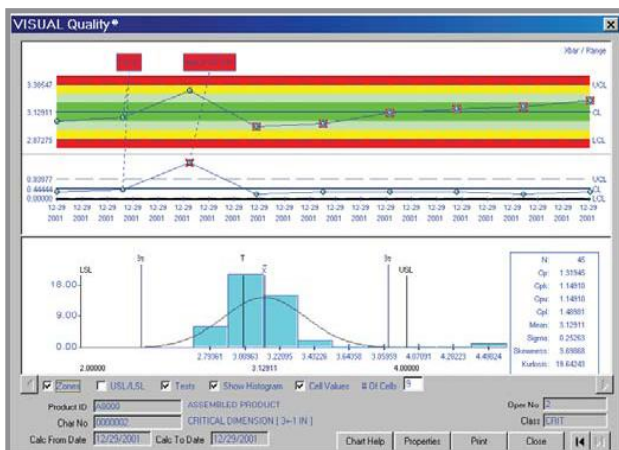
VISUAL Quality®

Xbar / Range

3.36547
3.12911
2.87275

UCL
CL
LCL

0.93977
0.44444
0.00000

UCL
CL
LCL

12-29 2001 | 12-29 2001 | 12-29 2001 | 12-29 2001 | 12-29 2001 | 12-29 2001 | 12-29 2001 | 12-29 2001 | 12-29 2001 | 12-29 2001 | 12-29 2001 | 12-29 2001 | 12-29 2001 | 12-29 2001 | 12-29 2001 | 12-29 2001 | 12-29 2001 | 12-29 2001 | 12-29 2001

LSL
3s
T
X̄
3s
USL

18.00
9.00
0.00

2.79361 3.00963 3.22095 3.43226 3.64358 3.85959 4.07091 4.28223 4.49824

2.00000
3.12911
4.00000

| | |
|---|---|
| N | 45 |
| Cp | 1.31945 |
| Cpk | 1.14910 |
| Cpu | 1.14910 |
| Cpl | 1.48981 |
| Mean | 3.12911 |
| Sigma | 0.25263 |
| Skewness | 5.69868 |
| Kurtosis | 18.64248 |

Zones | USL/LSL | Tests | Show Histogram | Cell Values | # Of Cells 9

Product ID A8000 ASSEMBLED PRODUCT
Char No 0000002 CRITICAL DIMENSION [ 3+-1 IN ]
Calc From Date 12/29/2001 Calc To Date 12/29/2001

Oper No 2
Class CRIT

Chart Help | Properties | Print | Close